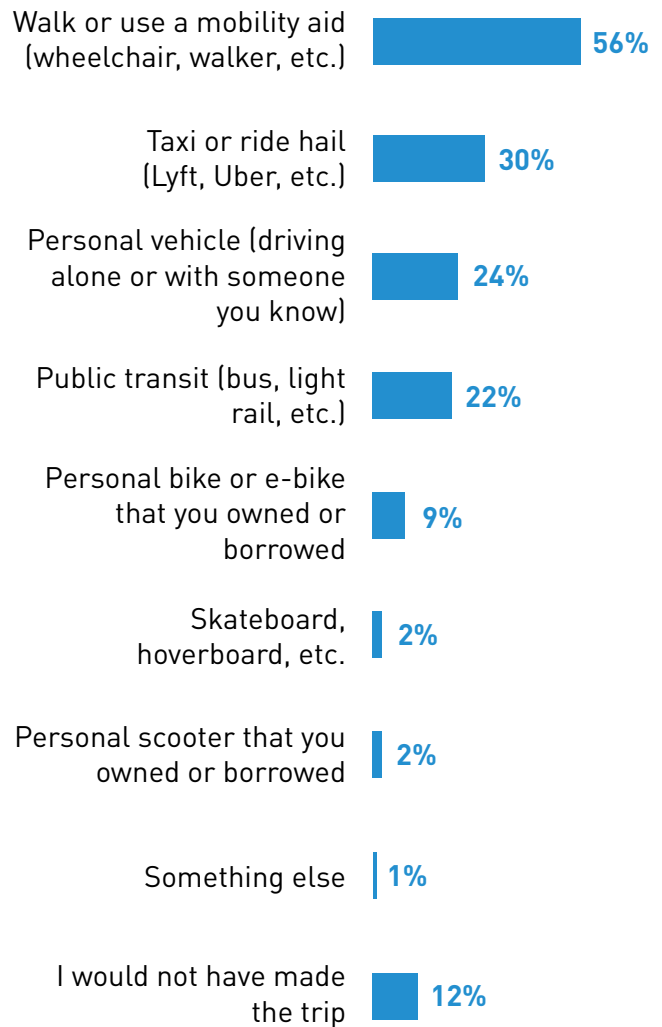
Walk or use a mobility aid (wheelchair, walker, etc.) 56%

Taxi or ride hail (Lyft, Uber, etc.) 30%

Personal vehicle (driving alone or with someone you know) 24%

Public transit (bus, light rail, etc.) 22%

Personal bike or e-bike that you owned or borrowed 9%

Skateboard, hoverboard, etc. 2%

Personal scooter that you owned or borrowed 2%

Something else 1%

I would not have made the trip 12%